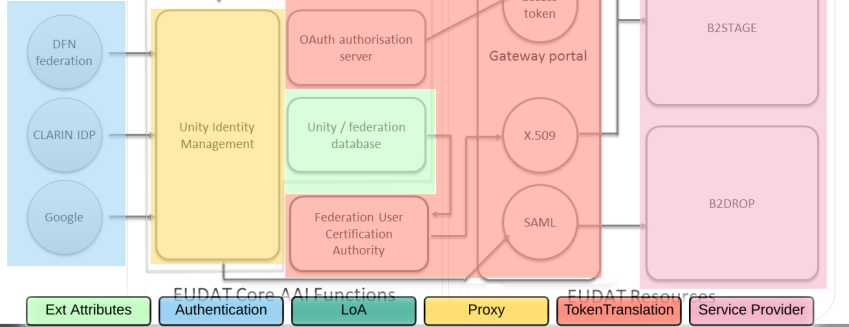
DFN federation

CLARIN IDP

Google

Unity Identity Management

OAuth authorisation server

Unity / federation database

Federation User Certification Authority

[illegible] token

Gateway portal

X.509

SAML

B2STAGE

B2DROP

EUDAT Core AAI Functions

EUDAT Resources

Ext Attributes

Authentication

LoA

Proxy

TokenTranslation

Service Provider